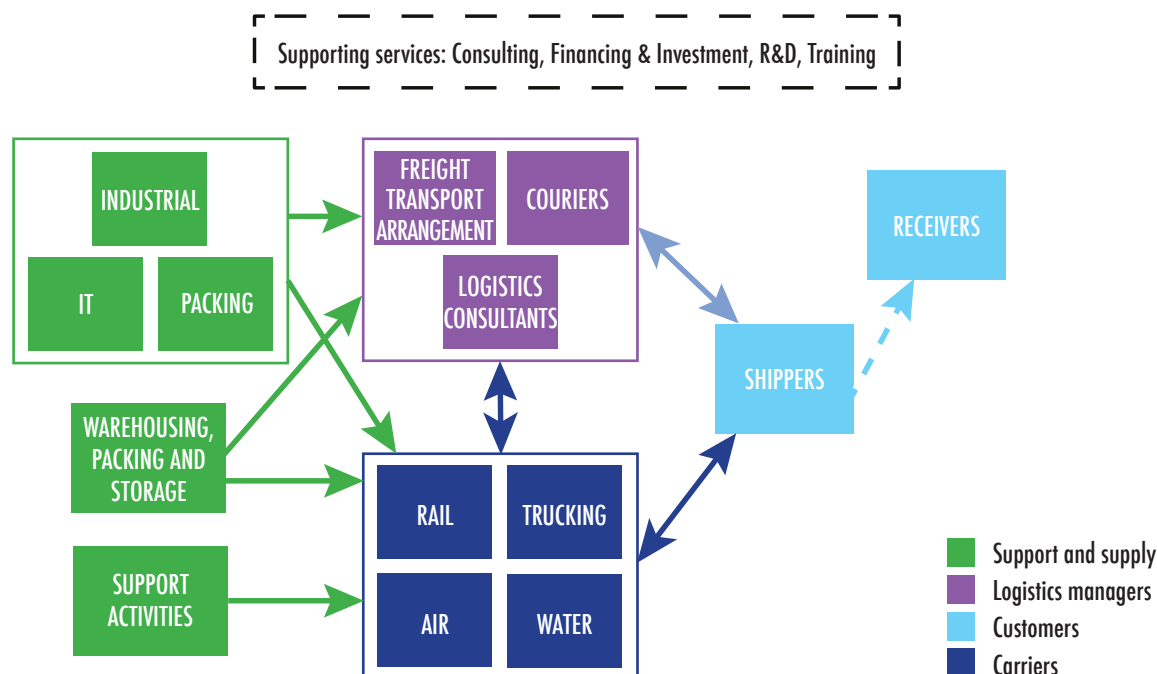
Supporting services: Consulting, Financing & Investment, R&D, Training

INDUSTRIAL

IT

PACKING

FREIGHT TRANSPORT ARRANGEMENT

COURIERS

LOGISTICS CONSULTANTS

RECEIVERS

SHIPPERS

WAREHOUSING, PACKING AND STORAGE

RAIL

TRUCKING

SUPPORT ACTIVITIES

AIR

WATER

Support and supply
Logistics managers
Customers
Carriers